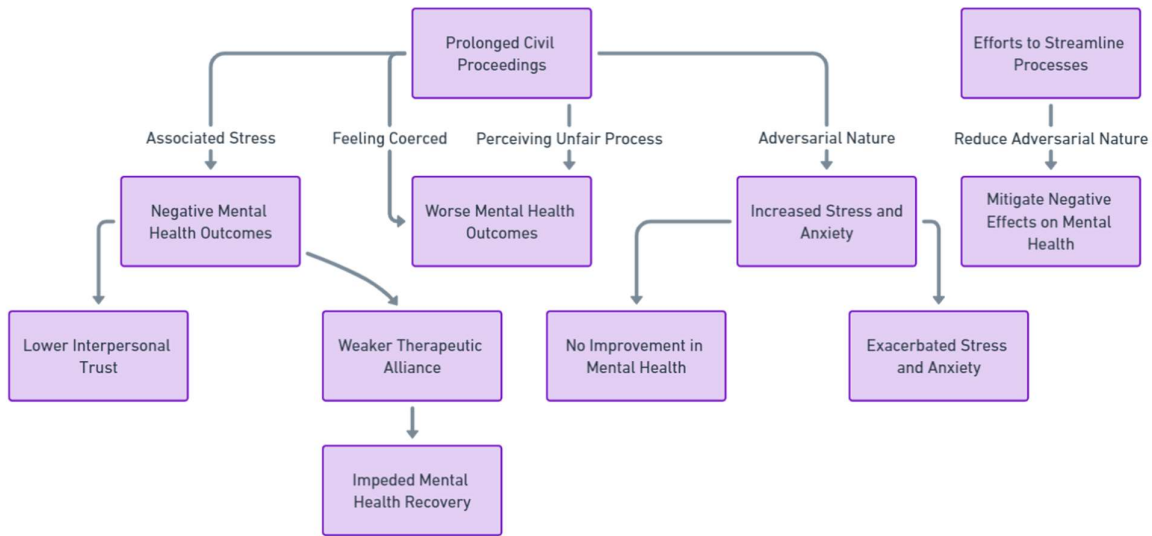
Prolonged Civil Proceedings

Efforts to Streamline Processes

Associated Stress

Feeling Coerced

Perceiving Unfair Process

Adversarial Nature

Reduce Adversarial Nature

Negative Mental Health Outcomes

Worse Mental Health Outcomes

Increased Stress and Anxiety

Mitigate Negative Effects on Mental Health

Lower Interpersonal Trust

Weaker Therapeutic Alliance

No Improvement in Mental Health

Exacerbated Stress and Anxiety

Impeded Mental Health Recovery